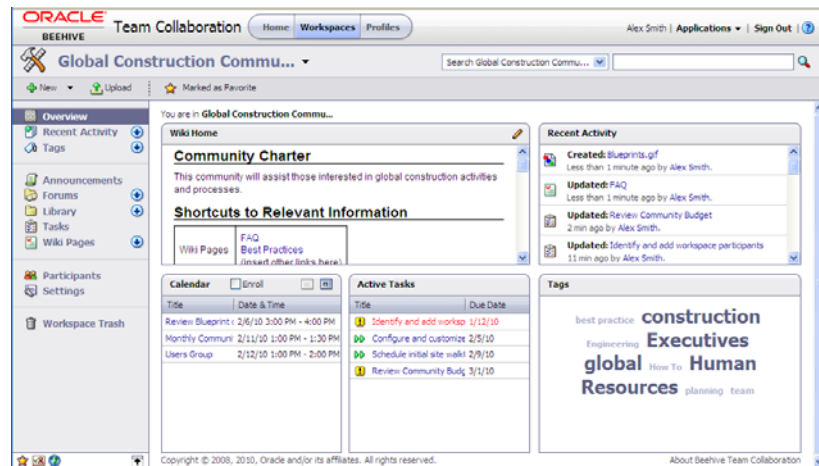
ORACLE BEEHIVE Team Collaboration Home Workspaces Profiles

Alex Smith | Applications ▾ | Sign Out | ?

Global Construction Commu... ▾

Search Global Construction Commu...

New ▾ Upload Marked as Favorite

Overview
Recent Activity
Tags

Announcements
Forums
Library
Tasks
Wiki Pages

Participants
Settings

Workspace Trash

You are in Global Construction Commu...

Wiki Home

Community Charter

This community will assist those interested in global construction activities and processes.

Shortcuts to Relevant Information

| Wiki Pages | FAQ<br>Best Practices<br>(insert other links here) |
|---|---|

Recent Activity

Created: Blueprints.gif
Less than 1 minute ago by Alex Smith.

Updated: FAQ
Less than 1 minute ago by Alex Smith.

Updated: Review Community Budget
2 min ago by Alex Smith.

Updated: Identify and add workspace participants
11 min ago by Alex Smith.

Calendar Enroll

| Title | Date & Time |
|---|---|
| Review Blueprint ( | 2/6/10 3:00 PM - 4:00 PM |
| Monthly Communi | 2/11/10 1:00 PM - 1:30 PM |
| Users Group | 2/12/10 1:00 PM - 2:00 PM |

Active Tasks

| Title | Due Date |
|---|---|
| Identify and add worksp | 1/12/10 |
| Configure and customize | 2/5/10 |
| Schedule initial site walk | 2/9/10 |
| Review Community Budg | 3/1/10 |

Tags

best practice construction Engineering Executives global How To Human Resources planning team

Copyright © 2008, 2010, Oracle and/or its affiliates. All rights reserved.

About Beehive Team Collaboration